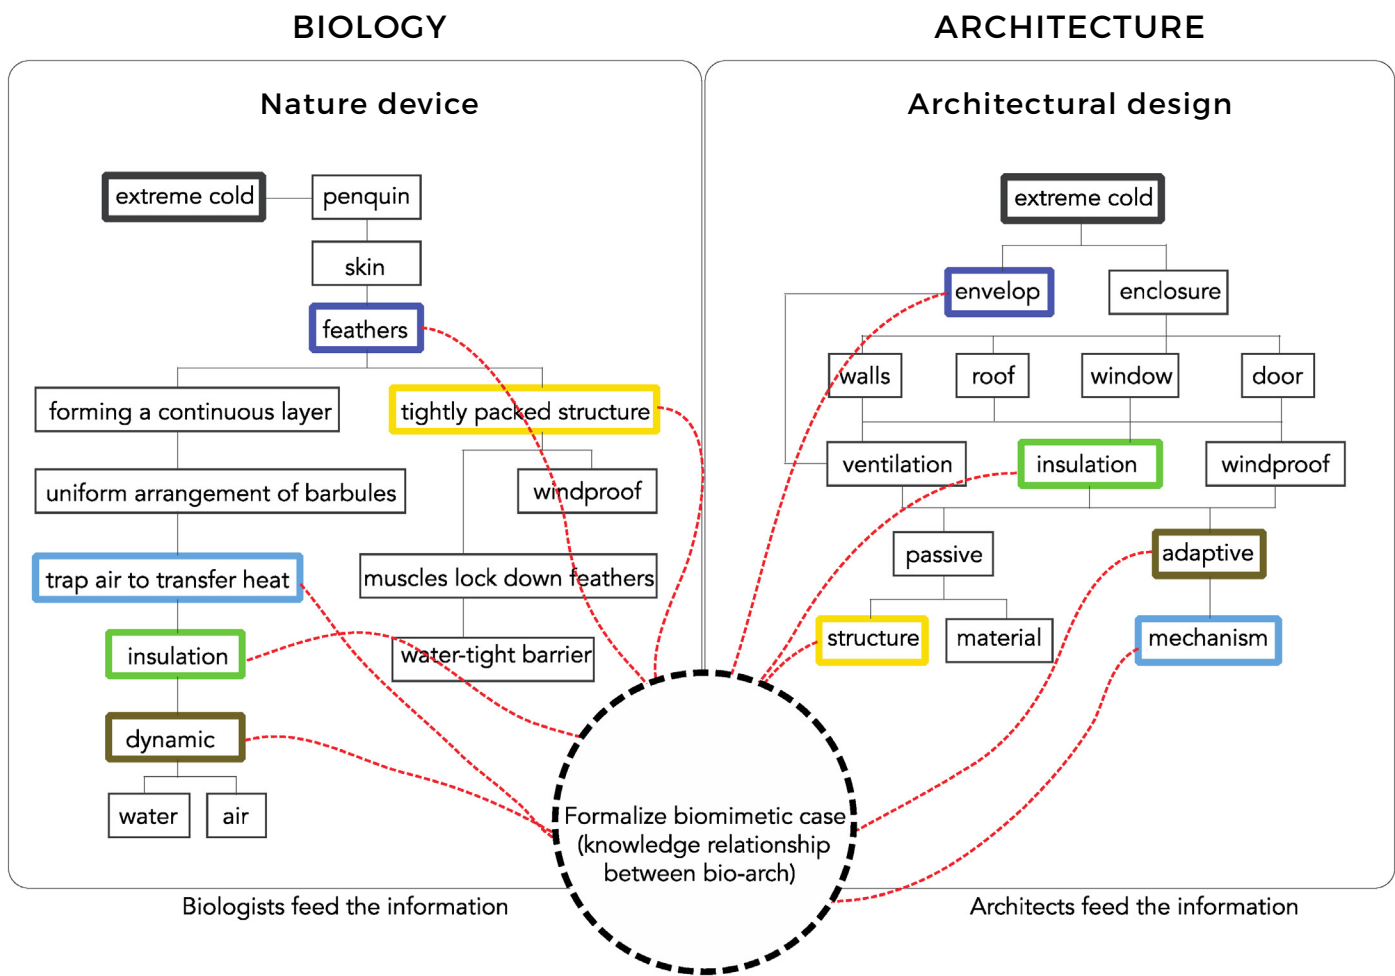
BIOLOGY

ARCHITECTURE

Nature device

extreme cold
penquin
skin
feathers
forming a continuous layer
tightly packed structure
uniform arrangement of barbules
windproof
trap air to transfer heat
muscles lock down feathers
insulation
water-tight barrier
dynamic
water
air

Architectural design

extreme cold
envelop
enclosure
walls
roof
window
door
ventilation
insulation
windproof
passive
adaptive
structure
material
mechanism

Formalize biomimetic case (knowledge relationship between bio-arch)

Biologists feed the information

Architects feed the information